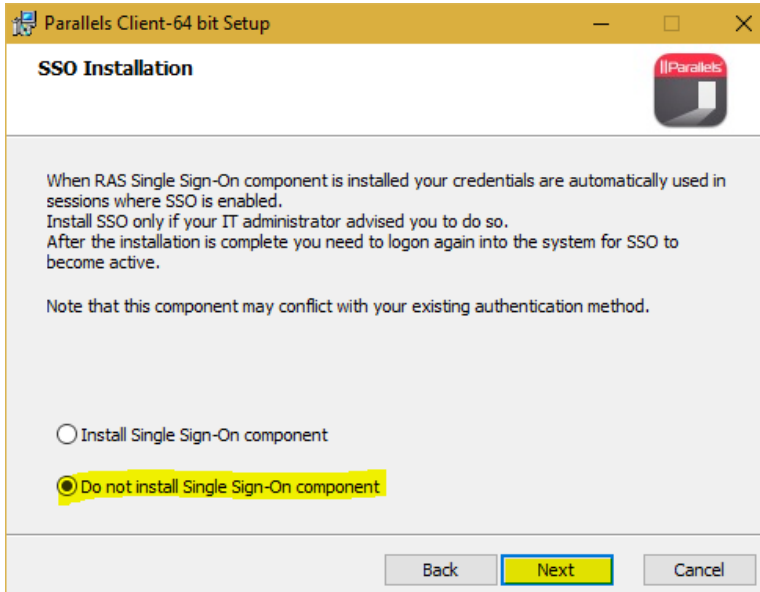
Parallels Client-64 bit Setup

SSO Installation

||Parallels

When RAS Single Sign-On component is installed your credentials are automatically used in sessions where SSO is enabled.
Install SSO only if your IT administrator advised you to do so.
After the installation is complete you need to logon again into the system for SSO to become active.

Note that this component may conflict with your existing authentication method.

Install Single Sign-On component

Do not install Single Sign-On component

Back Next Cancel